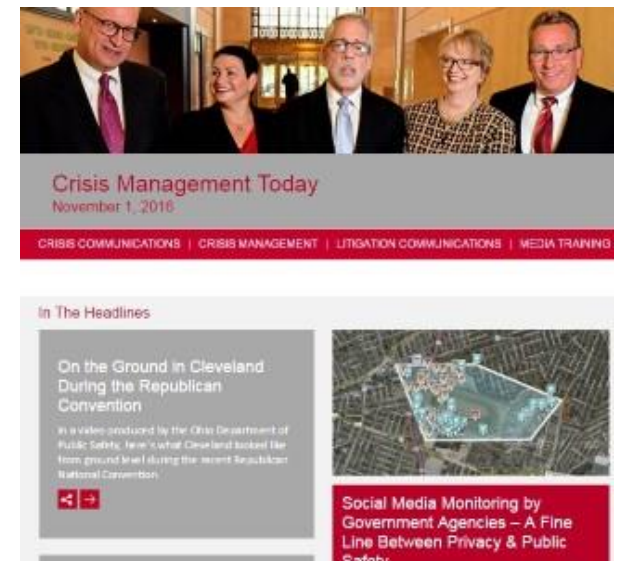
Crisis Management Today
November 1, 2016

CRISIS COMMUNICATIONS | CRISIS MANAGEMENT | LITIGATION COMMUNICATIONS | MEDIA TRAINING

In The Headlines

On the Ground in Cleveland During the Republican Convention

In a video produced by the Ohio Department of Public Safety, here's what Cleveland looked like from ground level during the recent Republican National Convention.

Social Media Monitoring by Government Agencies – A Fine Line Between Privacy & Public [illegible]